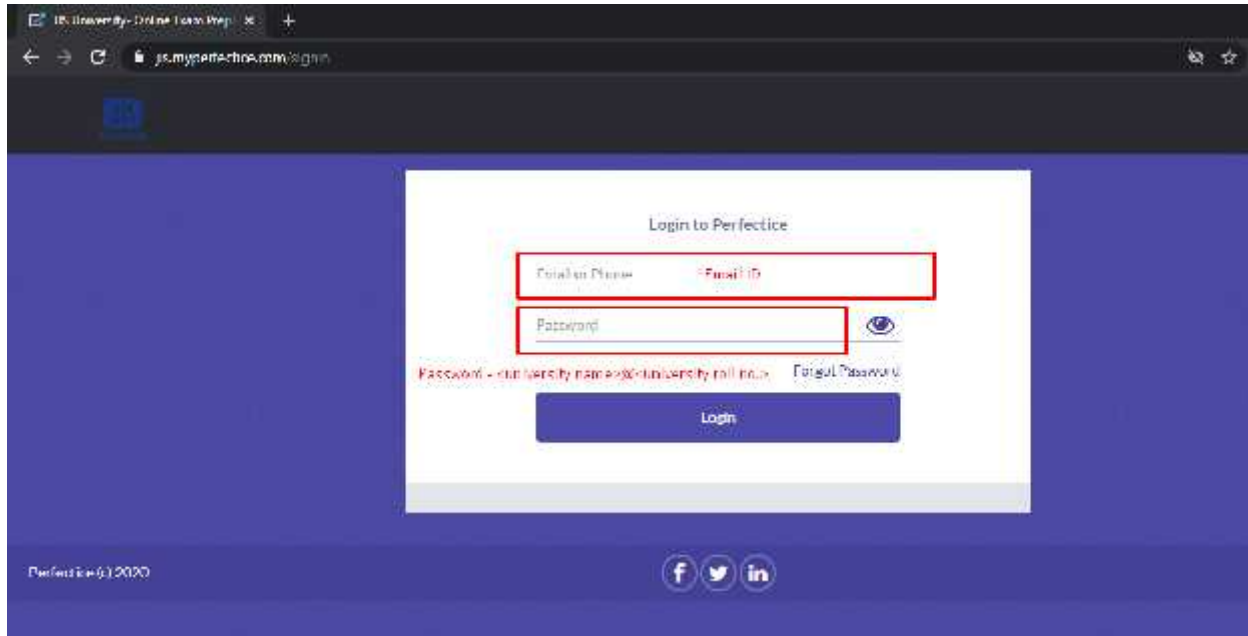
JS University- Online Exam Prep ×

js.myperfectice.com/signin

Login to Perfectice

Email or Phone

<Email ID>

Password

Password - <university name@university roll no.>

Forgot Password

Login

Perfectice (c) 2020